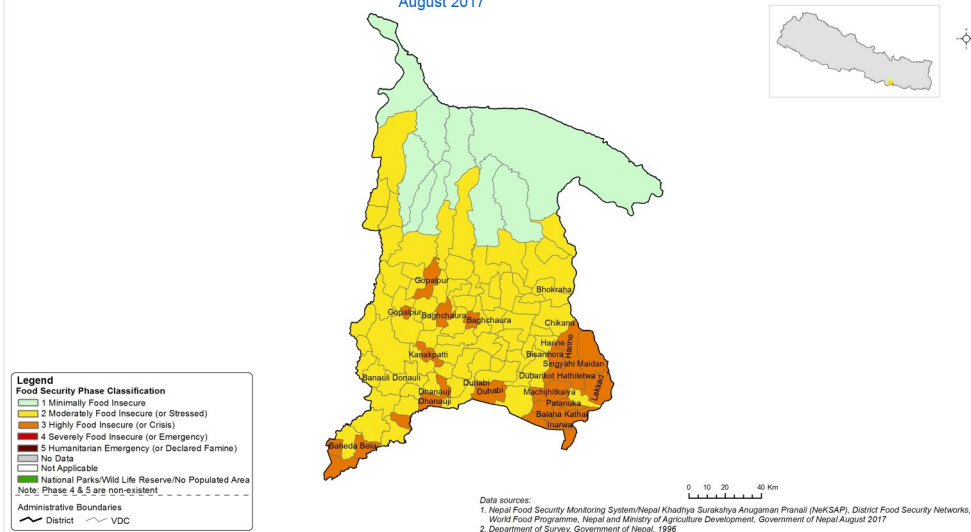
August 2017

Gopalpur
Gopalpur
Baghchaura
Baghchaura
Bhokraha
Chikana
Harine
Hansposa
Bisanmora
Singyahi Maidan
Kanakpatti
Banauli Donauli
Dubarikot Hathiletwa
Dhanauji
Dhanauji
Duhabi
Duhabi
Machijhitkaiya
Lakkeri
Patanuka
Balaha Kathal
Inarwa
Baheda Bela

Legend
Food Security Phase Classification
1 Minimally Food Insecure
2 Moderately Food Insecure (or Stressed)
3 Highly Food Insecure (or Crisis)
4 Severely Food Insecure (or Emergency)
5 Humanitarian Emergency (or Declared Famine)
No Data
Not Applicable
National Parks/Wild Life Reserve/No Populated Area
Note: Phase 4 & 5 are non-existent

Administrative Boundaries
District VDC

0 10 20 40 Km

Data sources:
1. Nepal Food Security Monitoring System/Nepal Khadhya Surakshya Anugaman Pranali (NeKSAP), District Food Security Networks, World Food Programme, Nepal and Ministry of Agriculture Development, Government of Nepal August 2017
2. Department of Survey, Government of Nepal, 1996